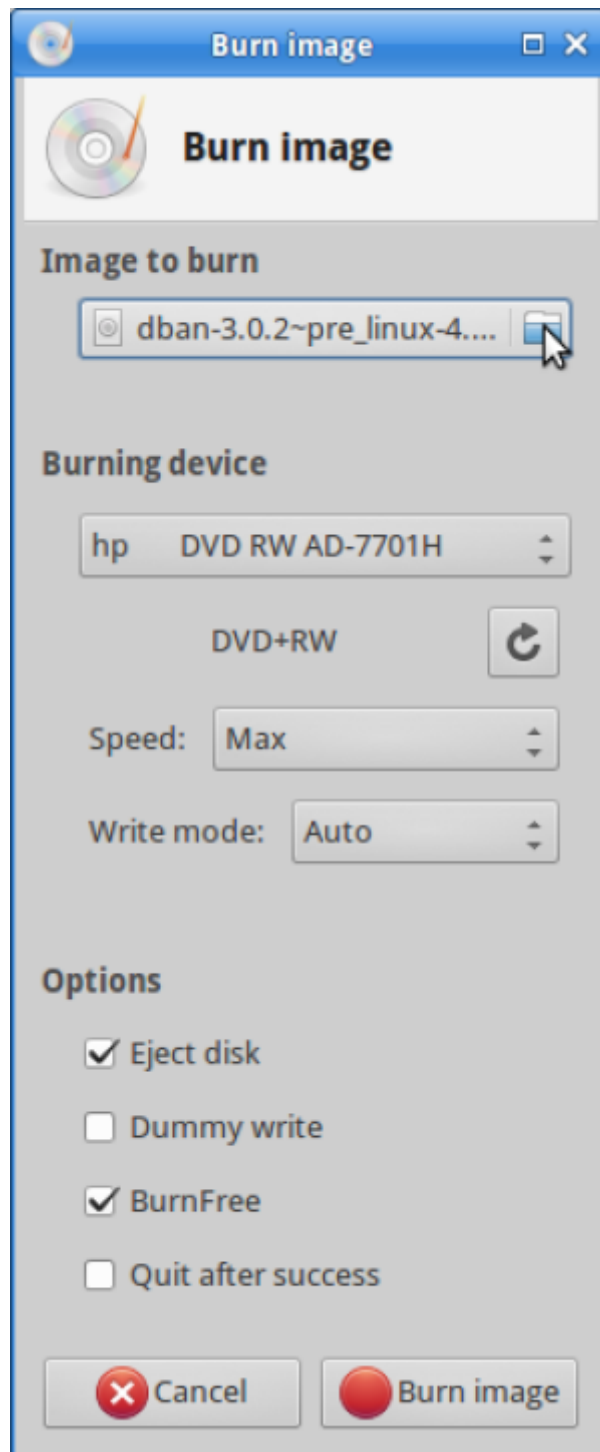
Burn image

Burn image

Image to burn

dban-3.0.2~pre_linux-4....

Burning device

hp DVD RW AD-7701H

DVD+RW

Speed: Max

Write mode: Auto

Options

Eject disk

Dummy write

BurnFree

Quit after success

Cancel

Burn image